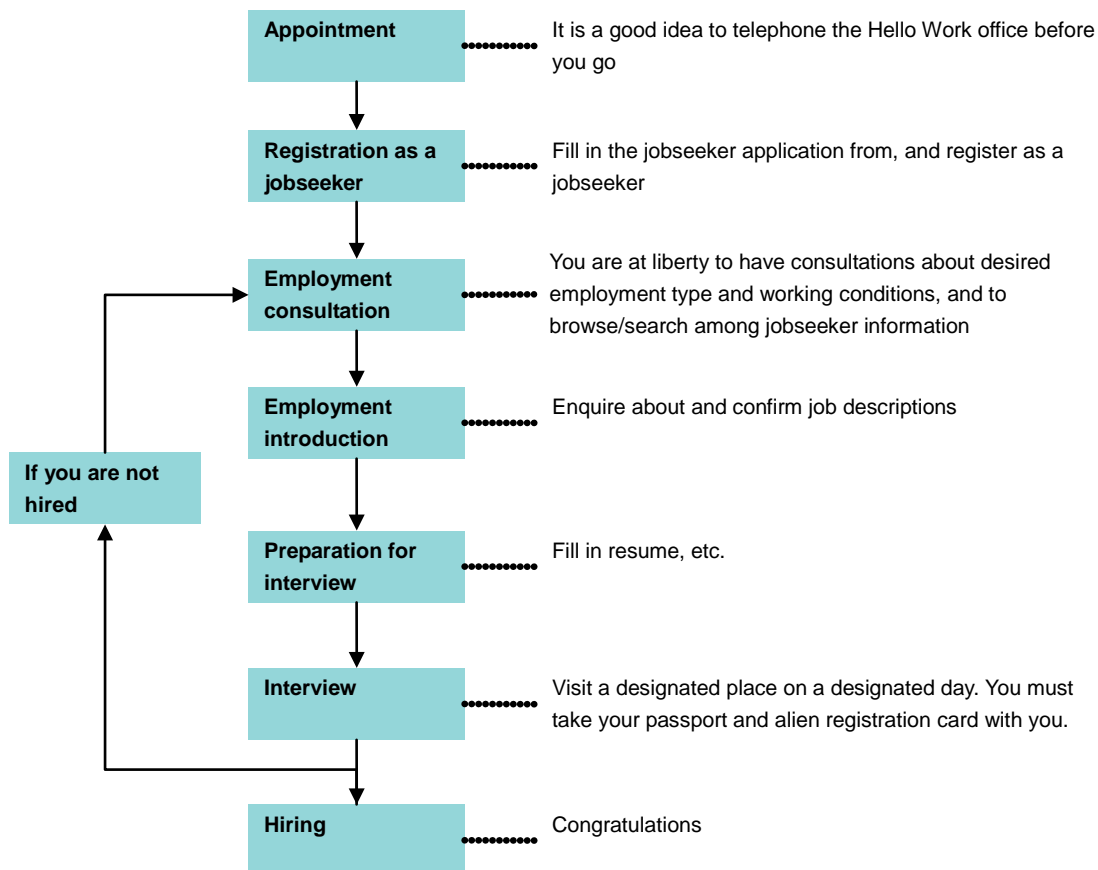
Appointment

It is a good idea to telephone the Hello Work office before you go

Registration as a jobseeker

Fill in the jobseeker application from, and register as a jobseeker

Employment consultation

You are at liberty to have consultations about desired employment type and working conditions, and to browse/search among jobseeker information

Employment introduction

Enquire about and confirm job descriptions

If you are not hired

Preparation for interview

Fill in resume, etc.

Interview

Visit a designated place on a designated day. You must take your passport and alien registration card with you.

Hiring

Congratulations